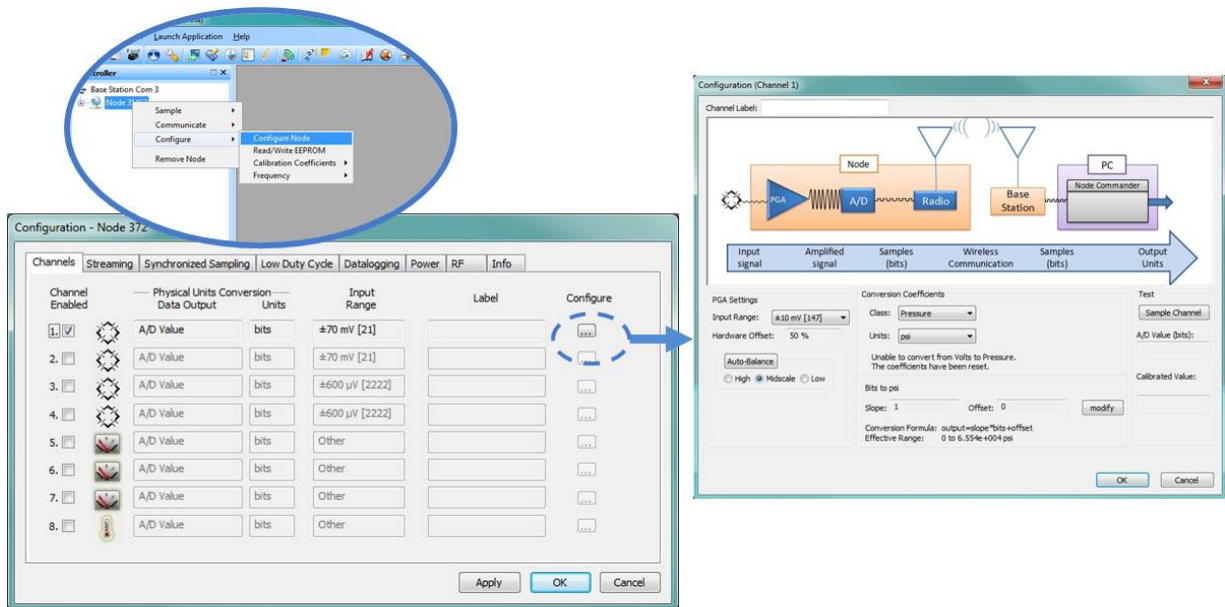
Launch Application Help

troller

Base Station Com 3

Node 31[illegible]

Sample

Communicate

Configure

Remove Node

Configure Node

Read/Write EEPROM

Calibration Coefficients

Frequency

Configuration - Node 372

Channels | Streaming | Synchronized Sampling | Low Duty Cycle | Datalogging | Power | RF | Info

| Channel Enabled | | Physical Units Conversion Data Output | Units | Input Range | Label | Configure |
|---|---|---|---|---|---|---|
| 1. ☑ | | A/D Value | bits | ±70 mV [21] | | ... |
| 2. ☐ | | A/D Value | bits | ±70 mV [21] | | ... |
| 3. ☐ | | A/D Value | bits | ±600 µV [2222] | | ... |
| 4. ☐ | | A/D Value | bits | ±600 µV [2222] | | ... |
| 5. ☐ | | A/D Value | bits | Other | | ... |
| 6. ☐ | | A/D Value | bits | Other | | ... |
| 7. ☐ | | A/D Value | bits | Other | | ... |
| 8. ☐ | | A/D Value | bits | Other | | ... |

Apply OK Cancel

Configuration (Channel 1)

Channel Label:

Node

PGA

A/D

Radio

Base Station

PC

Node Commander

Input signal

Amplified signal

Samples (bits)

Wireless Communication

Samples (bits)

Output Units

PGA Settings

Input Range: ±10 mV [147]

Hardware Offset: 50 %

Auto-Balance

High Midscale Low

Conversion Coefficients

Class: Pressure

Units: psi

Unable to convert from Volts to Pressure. The coefficients have been reset.

Bits to psi

Slope: 1

Offset: 0

modify

Conversion Formula: output=slope*bits+offset

Effective Range: 0 to 6.554e+004 psi

Test

Sample Channel

A/D Value (bits):

Calibrated Value:

OK Cancel